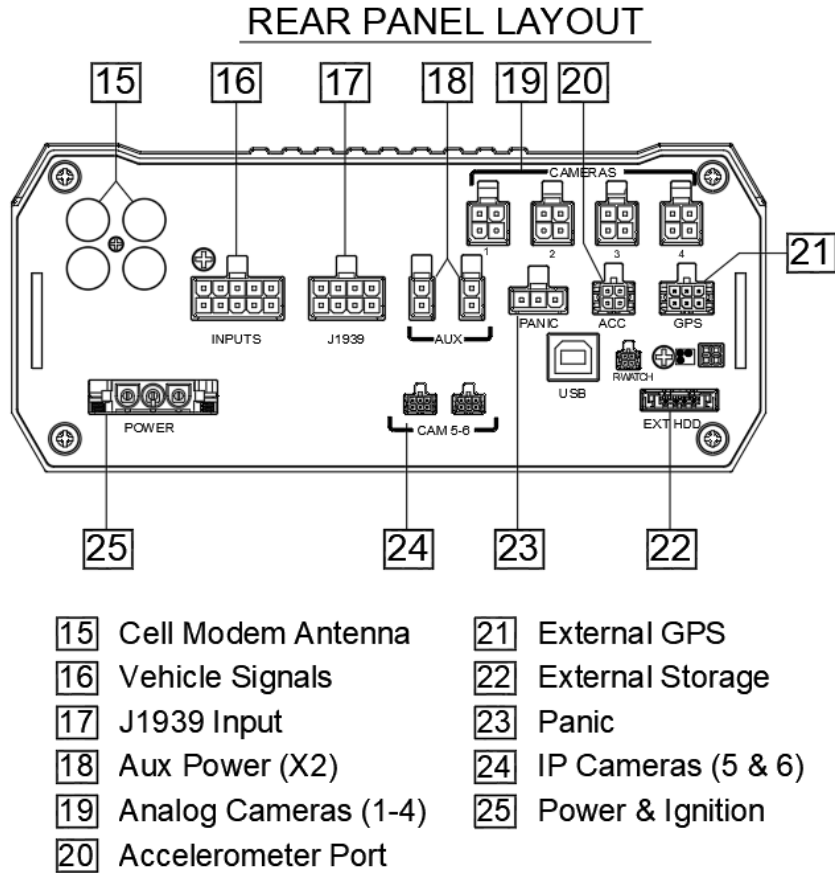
REAR PANEL LAYOUT

15 16 17 18 19 20

CAMERAS

1 2 3 4

21

INPUTS J1939 AUX PANIC ACC GPS

USB RWATCH

POWER CAM 5-6 EXT HDD

25 24 23 22

15 Cell Modem Antenna
16 Vehicle Signals
17 J1939 Input
18 Aux Power (X2)
19 Analog Cameras (1-4)
20 Accelerometer Port

21 External GPS
22 External Storage
23 Panic
24 IP Cameras (5 & 6)
25 Power & Ignition